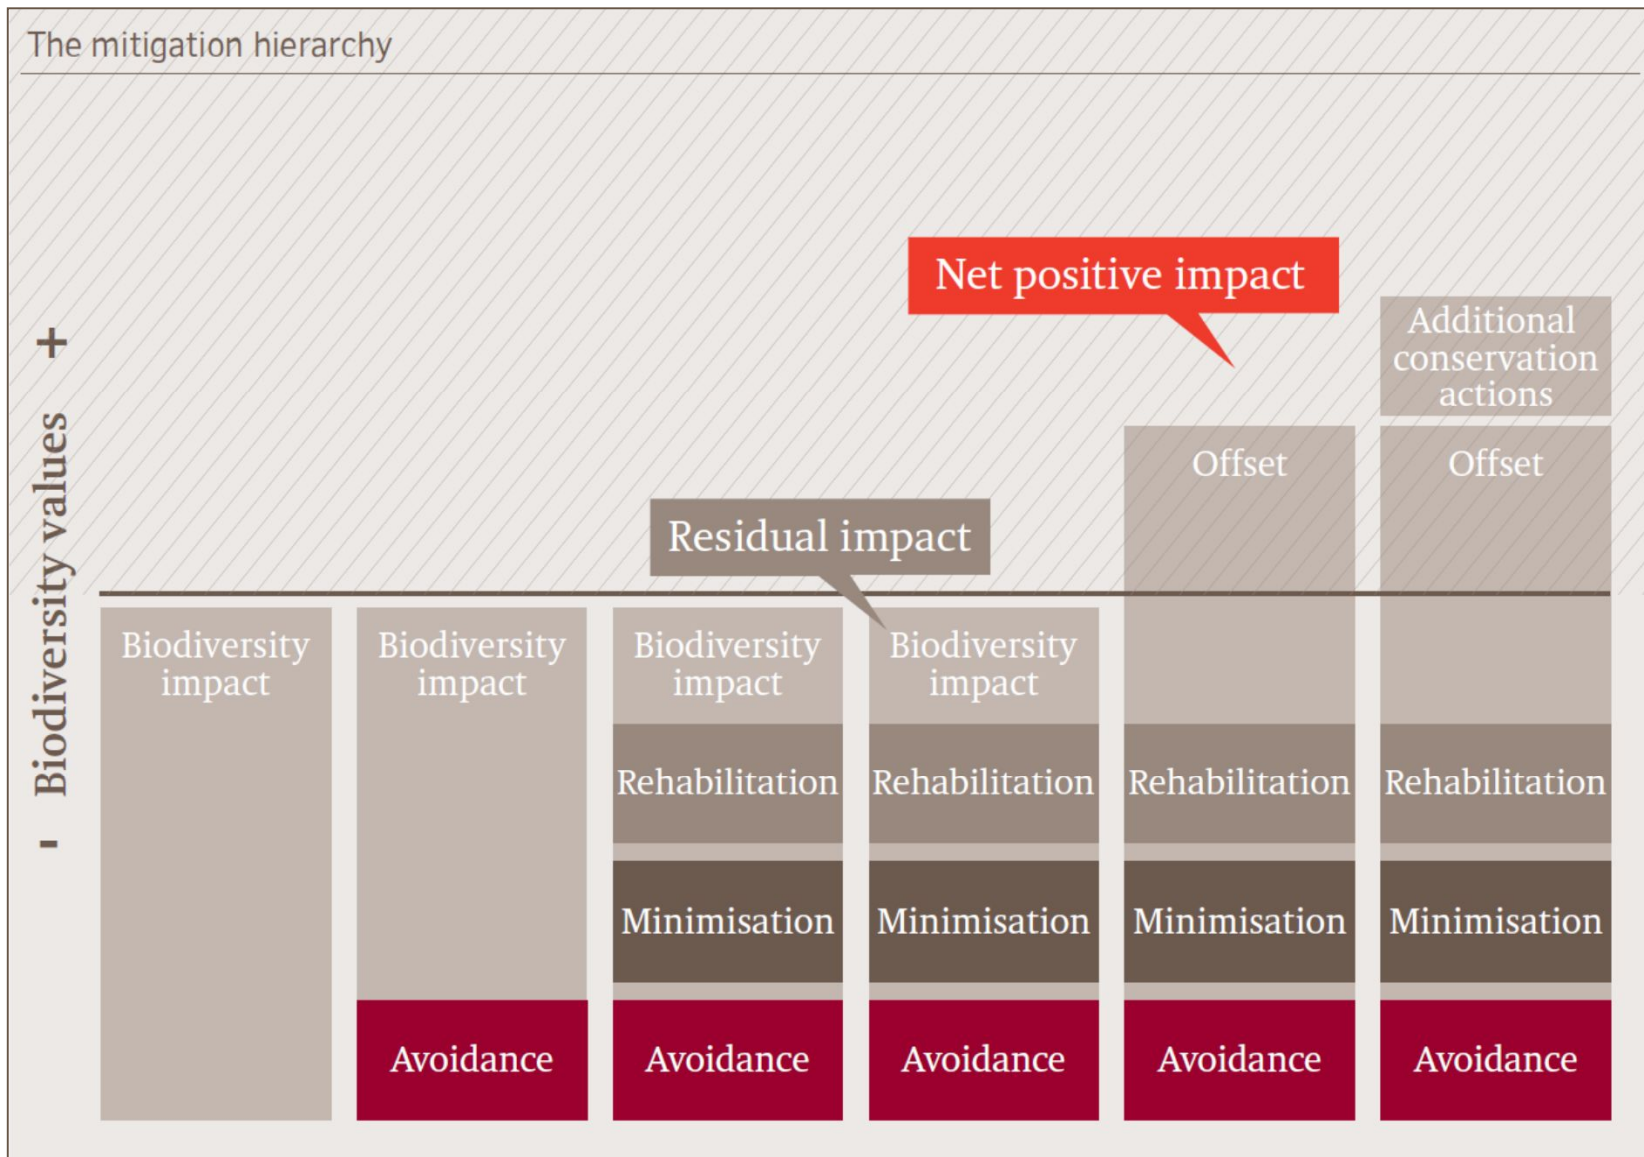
The mitigation hierarchy

+

Biodiversity values

-

Net positive impact

Additional conservation actions

Offset

Offset

Residual impact

Biodiversity impact

Biodiversity impact

Avoidance

Biodiversity impact

Rehabilitation

Minimisation

Avoidance

Biodiversity impact

Rehabilitation

Minimisation

Avoidance

Rehabilitation

Minimisation

Avoidance

Rehabilitation

Minimisation

Avoidance